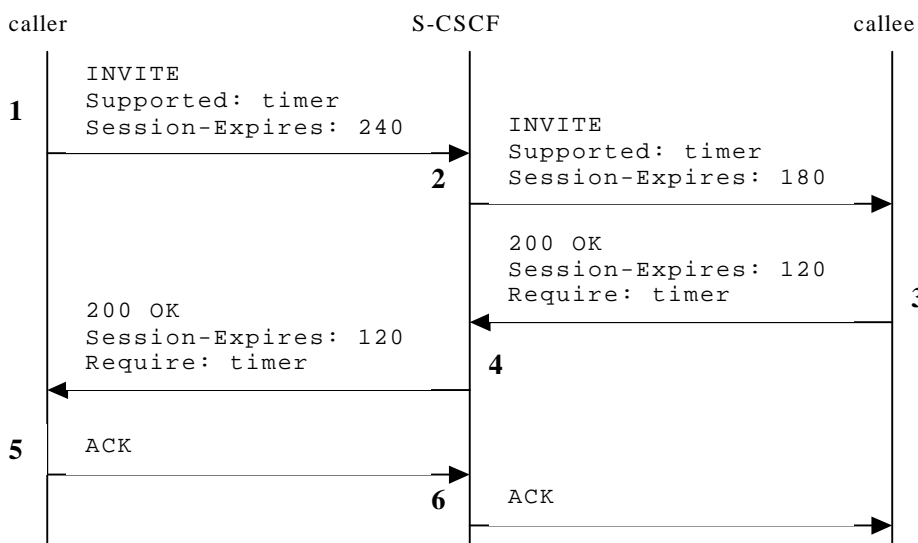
caller

S-CSCF

callee

1

INVITE
Supported: timer
Session-Expires: 240

2

INVITE
Supported: timer
Session-Expires: 180

200 OK
Session-Expires: 120
Require: timer

3

200 OK
Session-Expires: 120
Require: timer

4

5

ACK

6

ACK